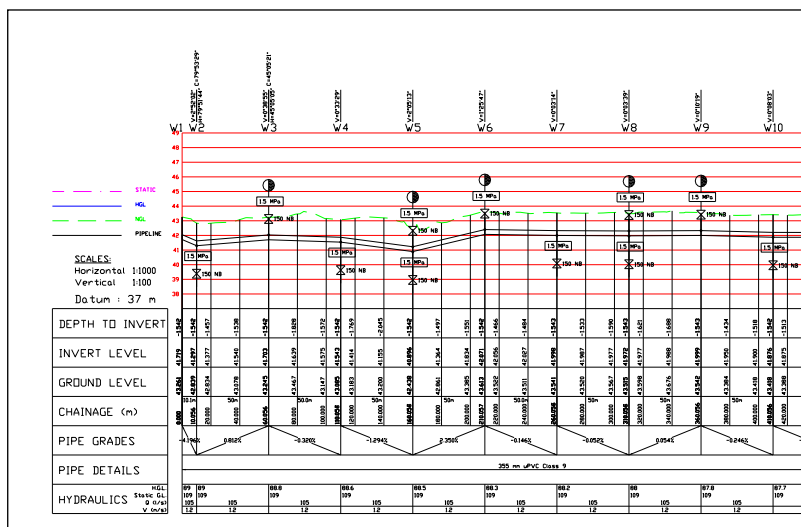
W1 W2 W3 W4 W5 W6 W7 W8 W9 W10

48
47
46
45
44
43
42
41
40
39
38

STATIC
HGL
NGL
PIPELINE

SCALES:
Horizontal 1:1000
Vertical 1:100

Datum : 37 m

15 MPa
150 NB

DEPTH TO INVERT

INVERT LEVEL

GROUND LEVEL

CHAINAGE (m)

PIPE GRADES

PIPE DETAILS

HYDRAULICS

H.G.L.
Static G.L.
Q (l/s)
V (m/s)

-4.196%
0.812%
-0.320%
-1.294%
2.350%
-0.146%
-0.052%
0.054%
-0.246%

355 mm uPVC Class 9

89 109 105 1.2
88.8 109 105 1.2
88.6 109 105 1.2
88.5 109 105 1.2
88.3 109 105 1.2
88.2 109 105 1.2
88 109 105 1.2
87.8 109 105 1.2
87.7 109 105 1.2